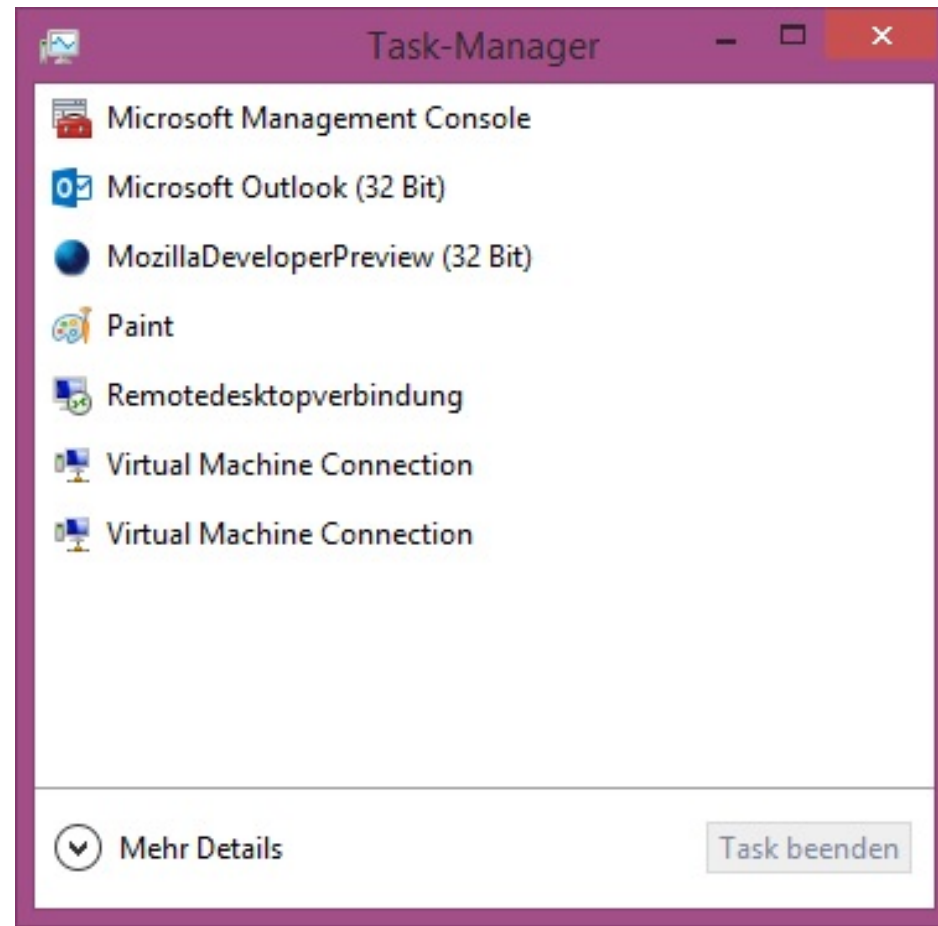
Task-Manager

Microsoft Management Console

Microsoft Outlook (32 Bit)

MozillaDeveloperPreview (32 Bit)

Paint

Remotedesktopverbindung

Virtual Machine Connection

Virtual Machine Connection

Mehr Details

Task beenden